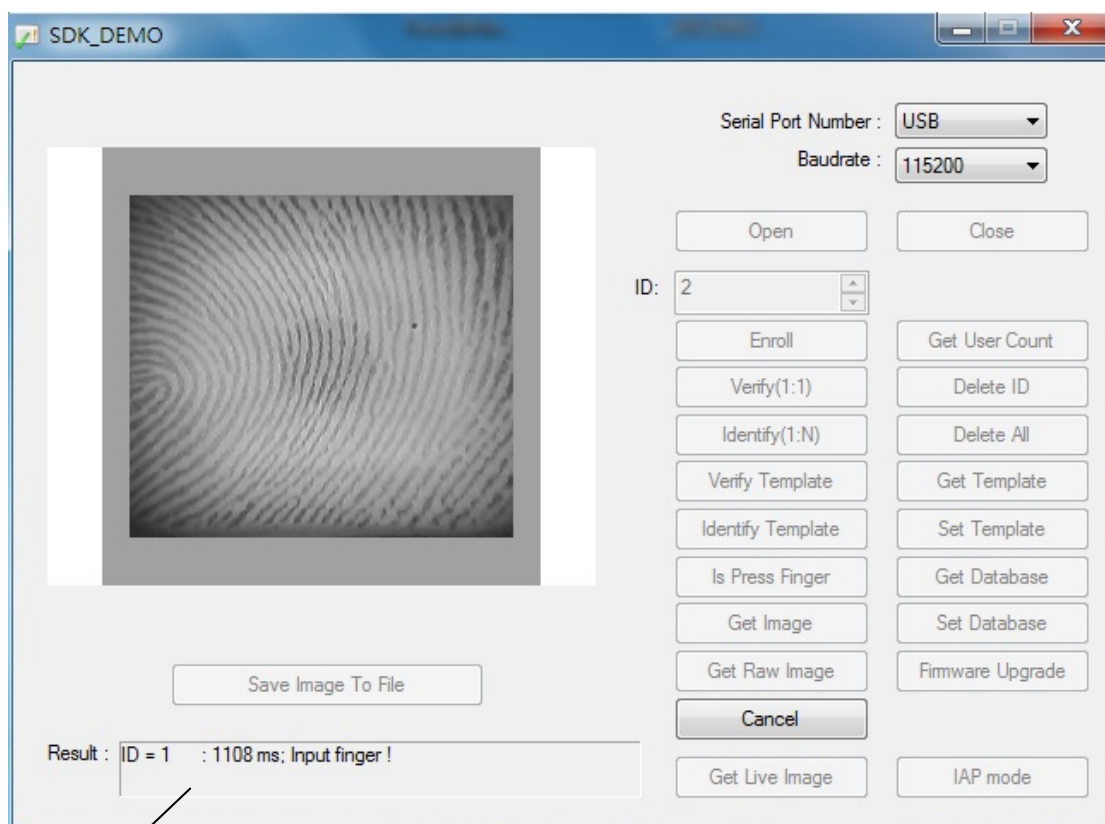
SDK_DEMO

Serial Port Number : USB

Baudrate : 115200

Open

Close

ID: 2

Enroll

Get User Count

Verify(1:1)

Delete ID

Identify(1:N)

Delete All

Verify Template

Get Template

Identify Template

Set Template

Is Press Finger

Get Database

Get Image

Set Database

Save Image To File

Get Raw Image

Firmware Upgrade

Cancel

Result : ID = 1 : 1108 ms; Input finger !

Get Live Image

IAP mode